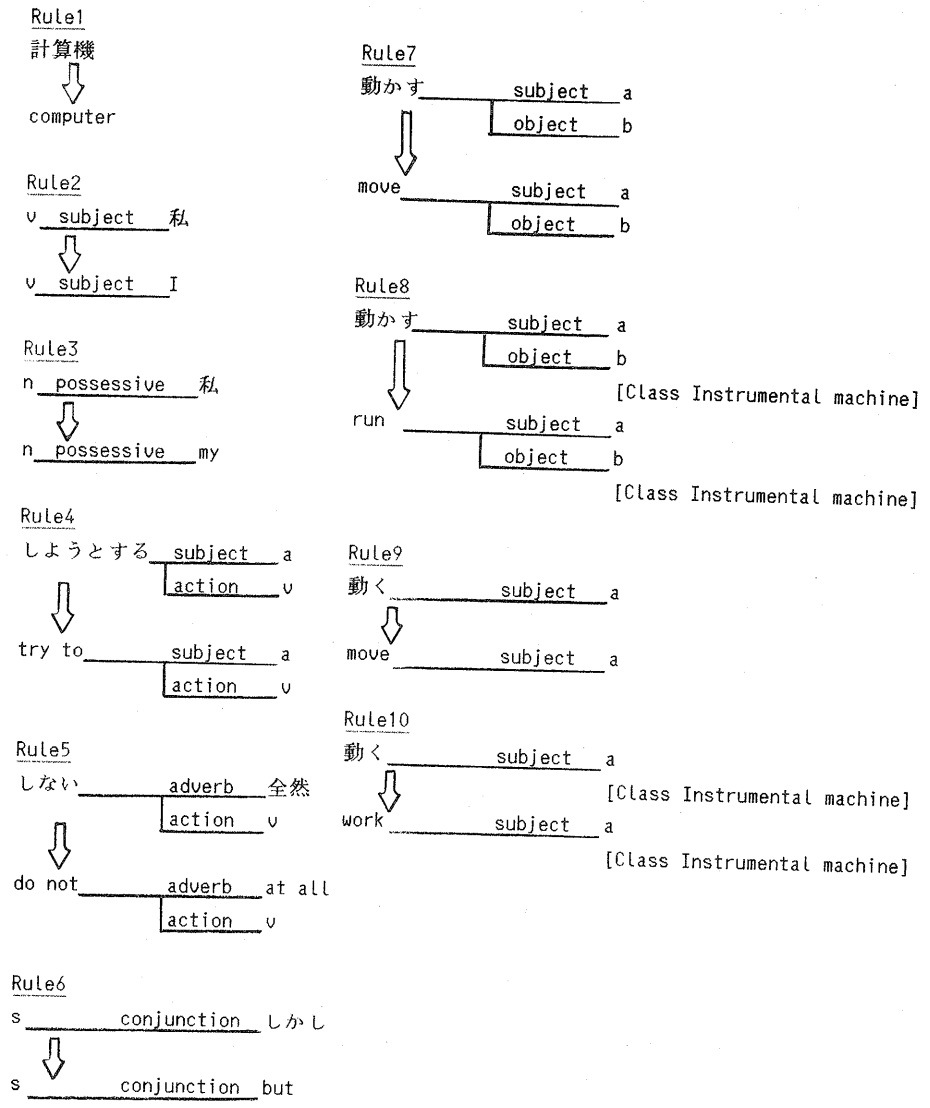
Rule1
計算機
computer

Rule2
v subject 私
v subject I

Rule3
n possessive 私
n possessive my

Rule4
しようとする subject a
action v
try to subject a
action v

Rule5
しない adverb 全然
action v
do not adverb at all
action v

Rule6
s conjunction しかし
s conjunction but

Rule7
動かす subject a
object b
move subject a
object b

Rule8
動かす subject a
object b
[Class Instrumental machine]
run subject a
object b
[Class Instrumental machine]

Rule9
動く subject a
move subject a

Rule10
動く subject a
[Class Instrumental machine]
work subject a
[Class Instrumental machine]